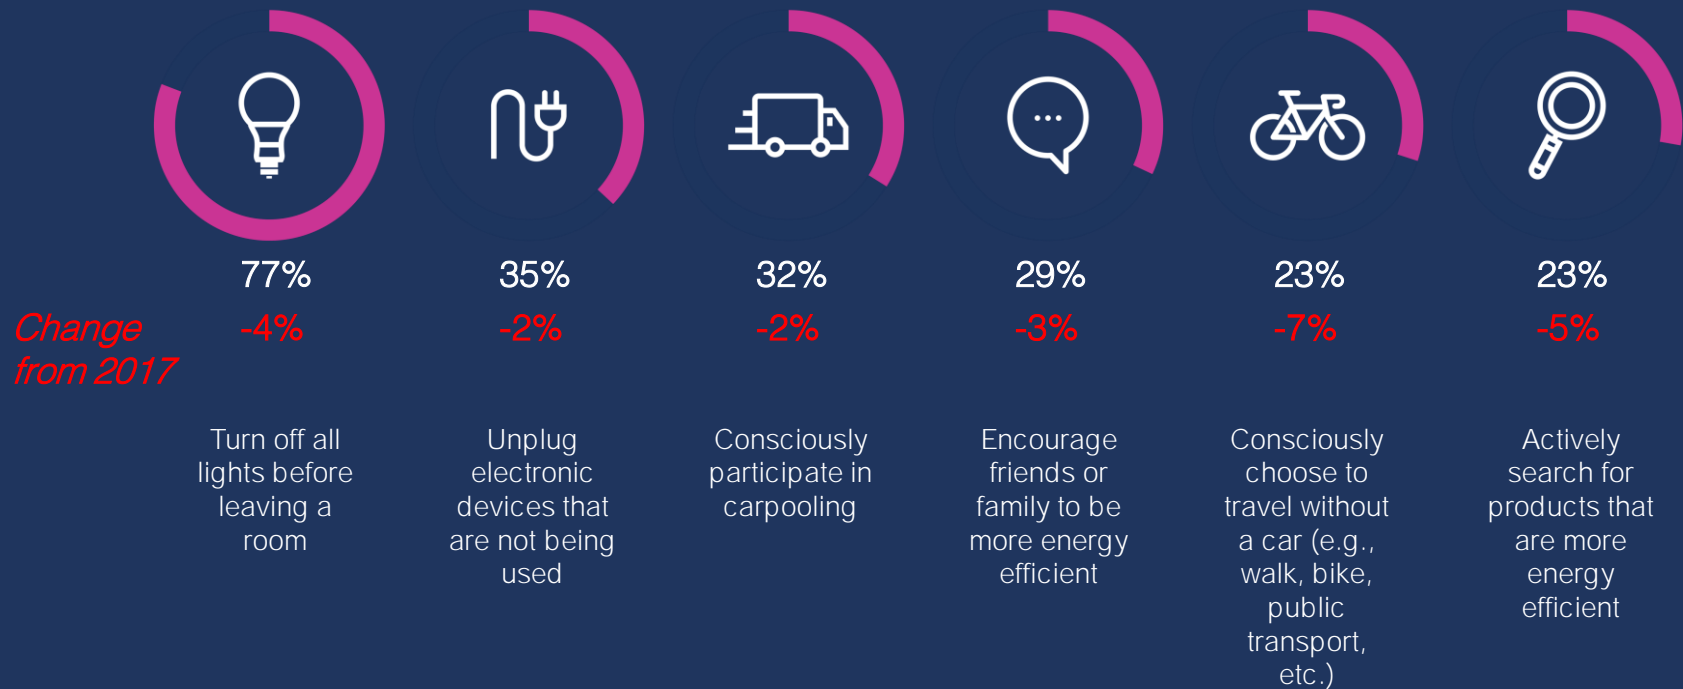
77%
-4%
Turn off all lights before leaving a room

35%
-2%
Unplug electronic devices that are not being used

32%
-2%
Consciously participate in carpooling

29%
-3%
Encourage friends or family to be more energy efficient

23%
-7%
Consciously choose to travel without a car (e.g., walk, bike, public transport, etc.)

23%
-5%
Actively search for products that are more energy efficient

Change from 2017